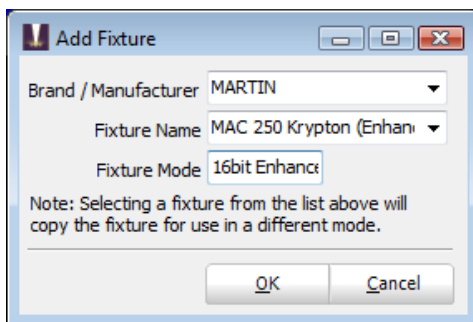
Add Fixture

Brand / Manufacturer MARTIN

Fixture Name MAC 250 Krypton (Enhan

Fixture Mode 16bit Enhance

Note: Selecting a fixture from the list above will copy the fixture for use in a different mode.

OK Cancel